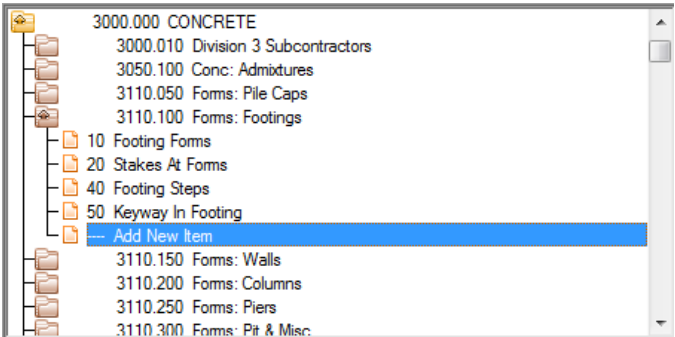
3000.000 CONCRETE
3000.010 Division 3 Subcontractors
3050.100 Conc: Admixtures
3110.050 Forms: Pile Caps
3110.100 Forms: Footings
10 Footing Forms
20 Stakes At Forms
40 Footing Steps
50 Keyway In Footing
---- Add New Item
3110.150 Forms: Walls
3110.200 Forms: Columns
3110.250 Forms: Piers
3110.300 Forms: Pit & Misc